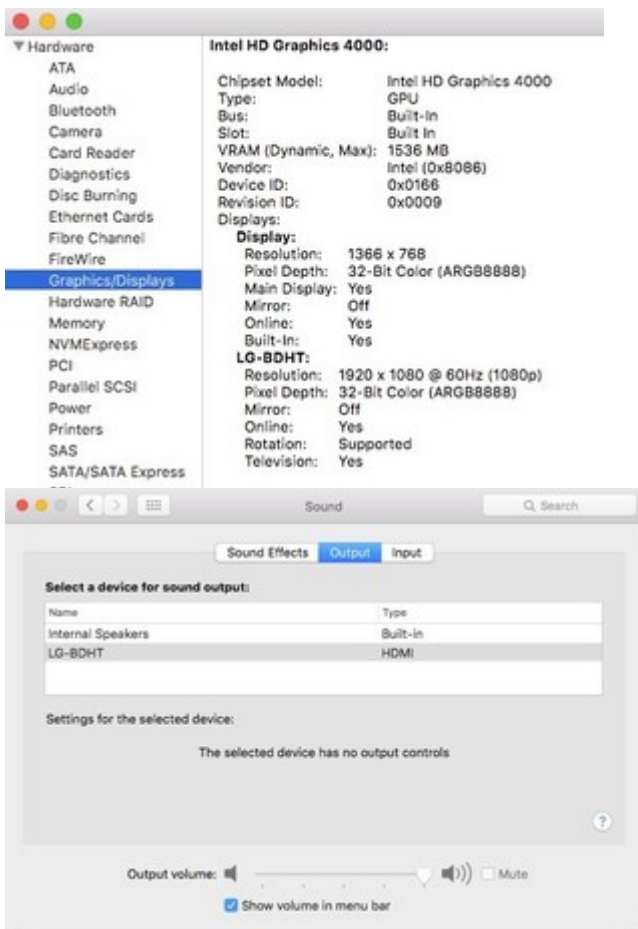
▼Hardware
ATA
Audio
Bluetooth
Camera
Card Reader
Diagnostics
Disc Burning
Ethernet Cards
Fibre Channel
FireWire
Graphics/Displays
Hardware RAID
Memory
NVMExpress
PCI
Parallel SCSI
Power
Printers
SAS
SATA/SATA Express

Intel HD Graphics 4000:

Chipset Model: Intel HD Graphics 4000
Type: GPU
Bus: Built-In
Slot: Built In
VRAM (Dynamic, Max): 1536 MB
Vendor: Intel (0x8086)
Device ID: 0x0166
Revision ID: 0x0009
Displays:
Display:
Resolution: 1366 x 768
Pixel Depth: 32-Bit Color (ARGB8888)
Main Display: Yes
Mirror: Off
Online: Yes
Built-In: Yes
LG-BDHT:
Resolution: 1920 x 1080 @ 60Hz (1080p)
Pixel Depth: 32-Bit Color (ARGB8888)
Mirror: Off
Online: Yes
Rotation: Supported
Television: Yes

Sound
Search

Sound Effects Output Input

Select a device for sound output:

| Name | Type |
|---|---|
| Internal Speakers | Built-in |
| LG-BDHT | HDMI |

Settings for the selected device:

The selected device has no output controls

?

Output volume: Mute

Show volume in menu bar